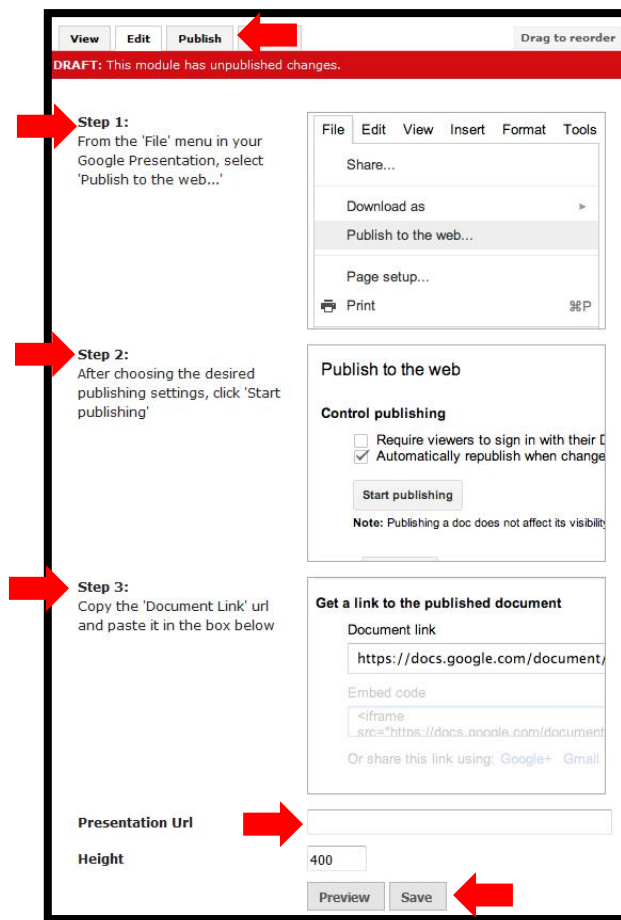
View Edit Publish

Drag to reorder

DRAFT: This module has unpublished changes.

Step 1:
From the 'File' menu in your Google Presentation, select 'Publish to the web...'

File Edit View Insert Format Tools

Share...

Download as

Publish to the web...

Page setup...

Print ⌘P

Step 2:
After choosing the desired publishing settings, click 'Start publishing'

Publish to the web

Control publishing

Require viewers to sign in with their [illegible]

Automatically republish when change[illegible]

Start publishing

Note: Publishing a doc does not affect its visibilit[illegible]

Step 3:
Copy the 'Document Link' url and paste it in the box below

Get a link to the published document

Document link

https://docs.google.com/document/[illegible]

Embed code

<iframe src="https://docs.google.com/document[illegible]

Or share this link using: Google+ Gmail

Presentation Url

Height

400

Preview Save